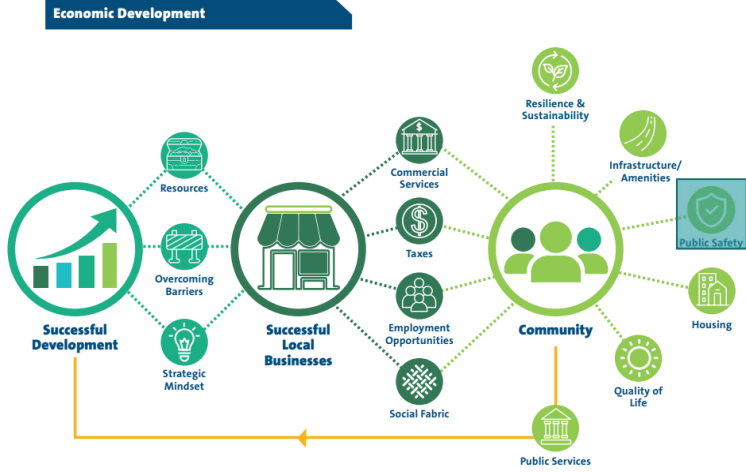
Economic Development

Successful Development

Resources

Overcoming Barriers

Strategic Mindset

Successful Local Businesses

Commercial Services

Taxes

Employment Opportunities

Social Fabric

Resilience & Sustainability

Infrastructure/ Amenities

Public Safety

Community

Housing

Quality of Life

Public Services